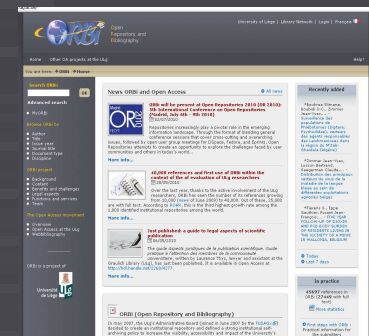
ORBi Open Repository and Bibliography

University of Liège | Library Network | Login | Français

Home | Other OA projects at the ULg

Help!

You are here: ORBi > Home

Search

Advanced search

My ORBi

Browse ORBi by
Author
Title
Issue year
Journal title
Document type
Collection

ORBi project
Background
Content
Benefits and challenges
Organization
Functions and services
Team

The Open Access movement
Open Access
Open Access at the ULg
Bibliography

ORBi is a project of

Université de Liège

News ORBi and Open Access

All news

ORBi will be present at Open Repositories 2010 (OR 2010): 5th International Conference on Open Repositories (Madrid), July 6th - 9th 2010

Repositories increasingly play a pivotal role in the emerging information landscape. Through the format of blending general conference sessions that cover cross-cutting and overarching issues, followed by open user group meetings for DSpace, Fedora, and EPrints, Open Repositories attempts to create an opportunity to explore the challenges faced by user communities and others in today's world ...

More info...

40,000 references and first use of ORBi within the context of the evaluation of ULg researchers

Over the last year, thanks to the active involvement of the ULg researchers, ORBi has seen the number of its references growing from 10,000 (date) to 40,000. Out of these, 25,000 are with full text. According to ROAR, this is the third highest growth rate among the 1,800 identified institutional repositories among the world.

More info...

Just published: a guide to legal aspects of scientific publication

The guide Aspects juridiques de la publication scientifique. Guide pratique à l'attention des membres de la communauté universitaire, written by Laurence Thys, lawyer and assistant at the Gruzlich (library ULg), has just been published. It is available in Open Access at http://hdl.handle.net/2268/4077.

More info...

ORBi (Open Repository and Bibliography)

In May 2007, the ULg's Administrative Board (voted in June 2007 by the FNRS) decided to create an institutional repository and defined a strong institutional self-archiving policy to increase the visibility, accessibility and impact of the University's

Recently added

Recently added

Today
Last 7 days

In practice

45697 references in ORBi (27449 with full text)
More stats

How to use ORBi
Poor pages with ORBi
Practical information for depositors